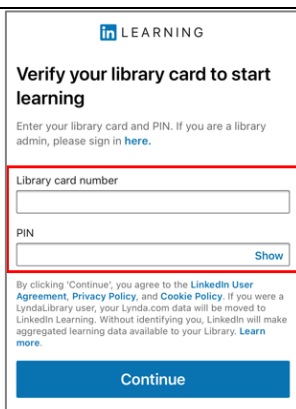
in LEARNING

Verify your library card to start learning

Enter your library card and PIN. If you are a library admin, please sign in here.

Library card number

PIN

Show

By clicking 'Continue', you agree to the LinkedIn User Agreement, Privacy Policy, and Cookie Policy. If you were a LyndaLibrary user, your Lynda.com data will be moved to LinkedIn Learning. Without identifying you, LinkedIn will make aggregated learning data available to your Library. Learn more.

Continue